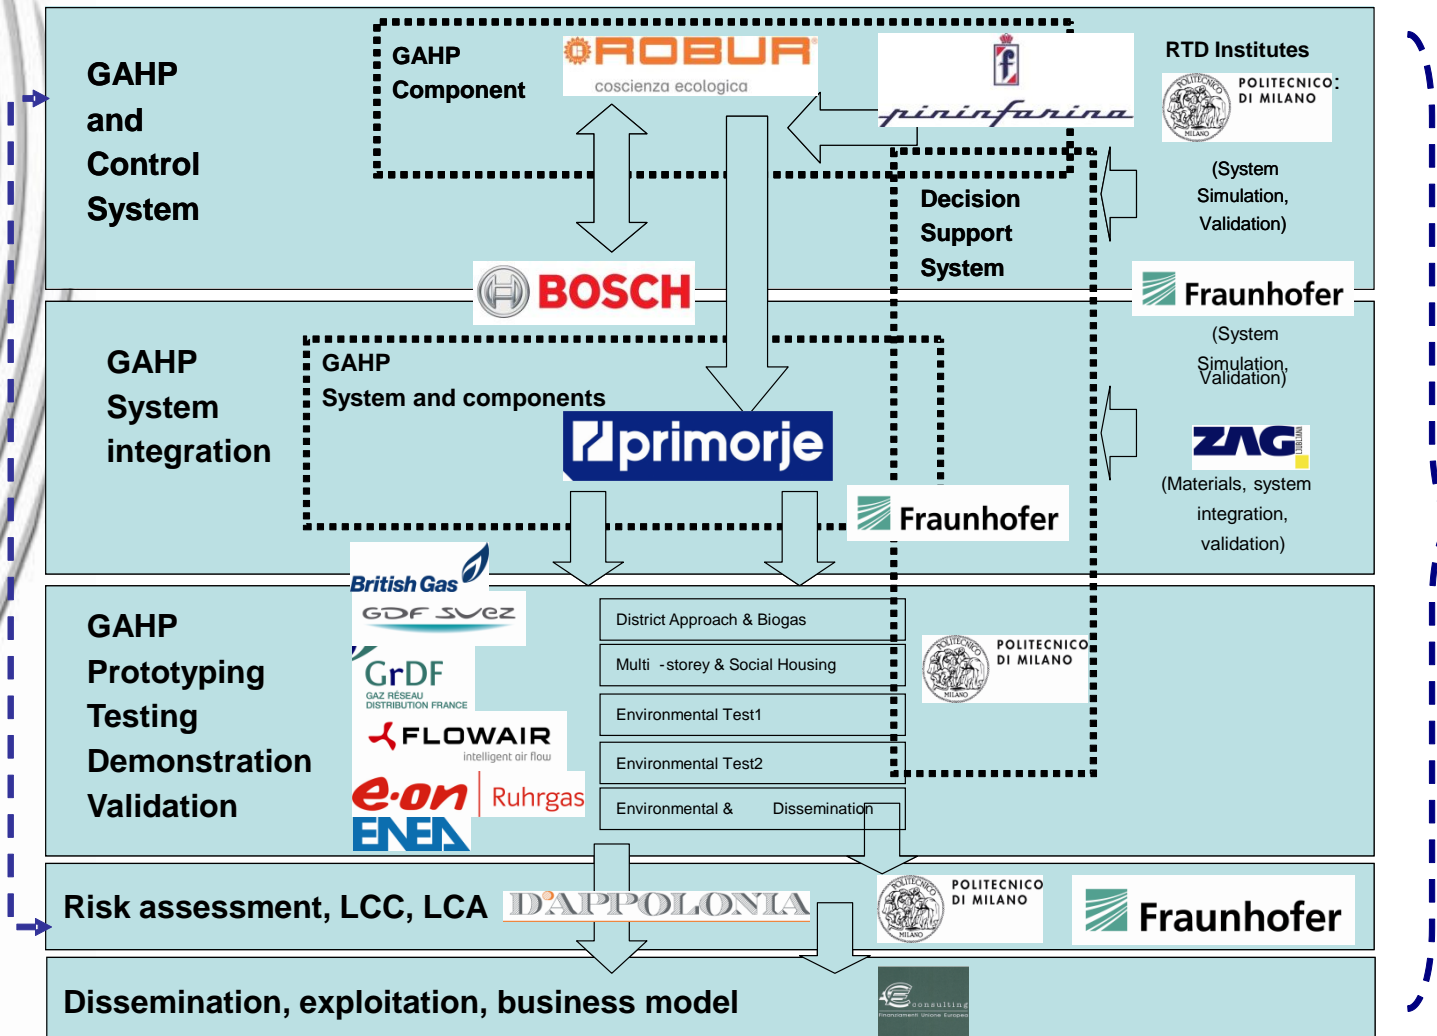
GAHP and Control System

GAHP Component

ROBUR

coscienza ecologica

pininfarina

RTD Institutes

POLITECNICO DI MILANO

(System Simulation, Validation)

Decision Support System

BOSCH

Fraunhofer

(System Simulation, Validation)

GAHP System integration

GAHP System and components

primorje

ZAG

(Materials, system integration, validation)

Fraunhofer

British Gas

GDF SUEZ

GrDF

GAZ RÉSEAU DISTRIBUTION FRANCE

FLOWAIR

intelligent air flow

e.on

Ruhrgas

ENEA

GAHP Prototyping Testing Demonstration Validation

District Approach & Biogas

Multi -storey & Social Housing

Environmental Test1

Environmental Test2

Environmental & Dissemination

POLITECNICO DI MILANO

Risk assessment, LCC, LCA

D'APPOLONIA

POLITECNICO DI MILANO

Fraunhofer

Dissemination, exploitation, business model

consulting

Finanziamenti Unione Europea